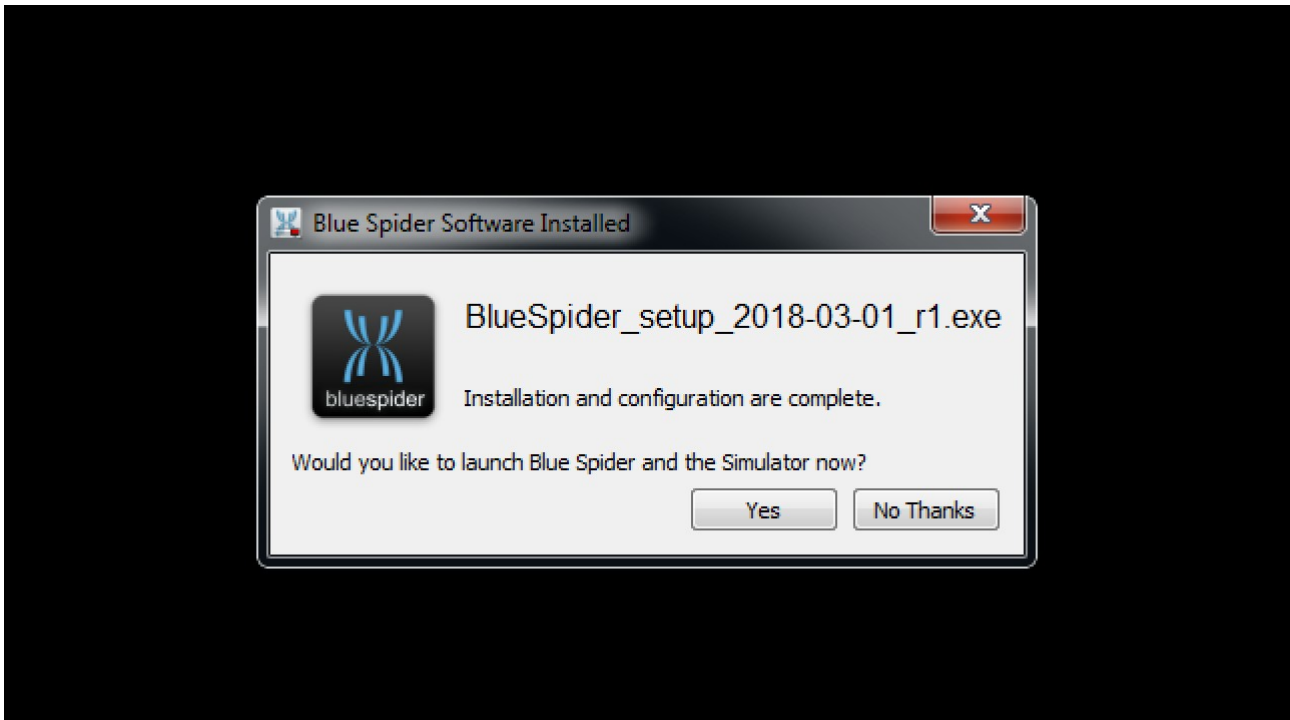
Blue Spider Software Installed

X

bluespider

BlueSpider_setup_2018-03-01_r1.exe

Installation and configuration are complete.

Would you like to launch Blue Spider and the Simulator now?

Yes

No Thanks